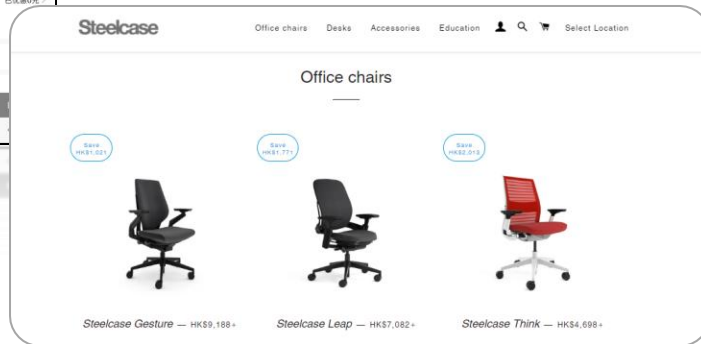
Steelcase

Office chairs Desks Accessories Education Select Location

Office chairs

Save HK$1,021

Save HK$1,771

Save HK$2,013

Steelcase Gesture — HK$9,188+

Steelcase Leap — HK$7,082+

Steelcase Think — HK$4,698+